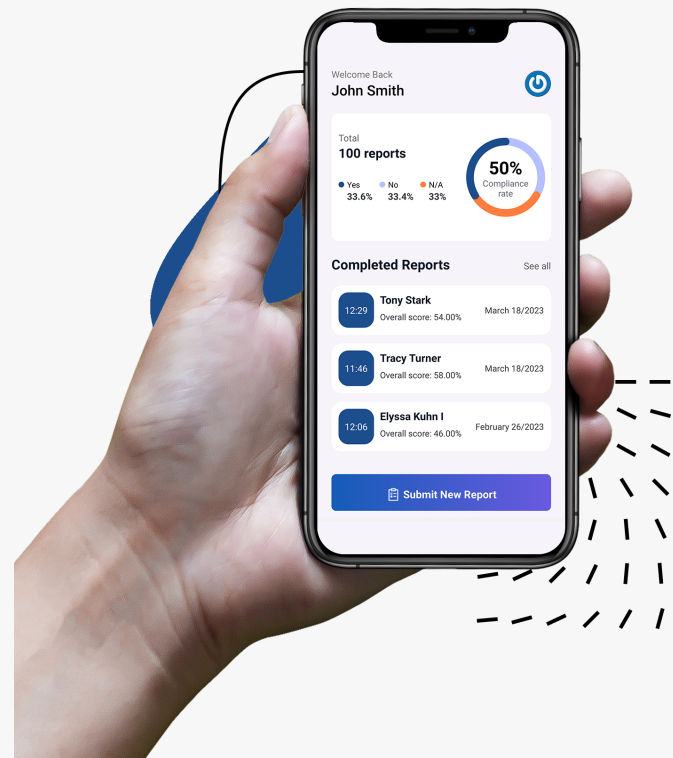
Welcome Back
John Smith

Total
100 reports

Yes 33.6%
No 33.4%
N/A 33%

50%
Compliance rate

Completed Reports
See all

12:29
Tony Stark
Overall score: 54.00%
March 18/2023

11:46
Tracy Turner
Overall score: 58.00%
March 18/2023

12:06
Elyssa Kuhn I
Overall score: 46.00%
February 26/2023

Submit New Report